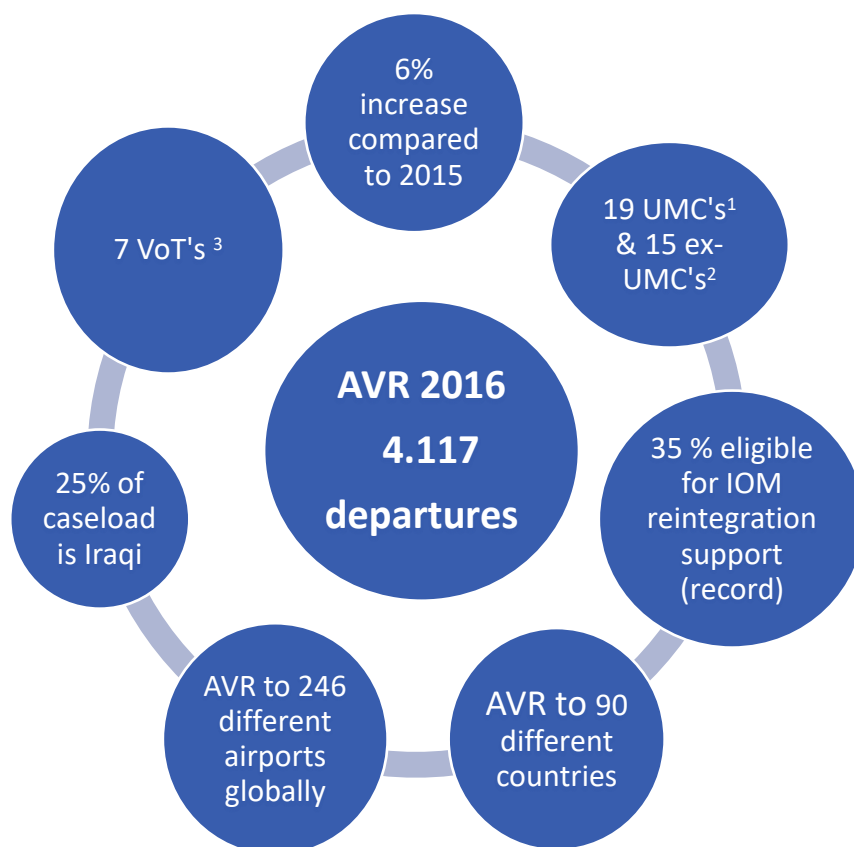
AVR 2016
4.117
departures

6% increase compared to 2015

19 UMC's$^1$ & 15 ex-UMC's$^2$

35 % eligible for IOM reintegration support (record)

AVR to 90 different countries

AVR to 246 different airports globally

25% of caseload is Iraqi

7 VoT's $^3$